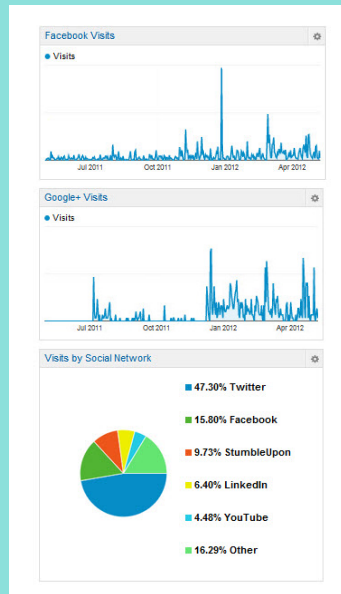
Facebook Visits

● Visits

Jul 2011 Oct 2011 Jan 2012 Apr 2012

Google+ Visits

● Visits

Jul 2011 Oct 2011 Jan 2012 Apr 2012

Visits by Social Network

47.30% Twitter

15.80% Facebook

9.73% StumbleUpon

6.40% LinkedIn

4.48% YouTube

16.29% Other